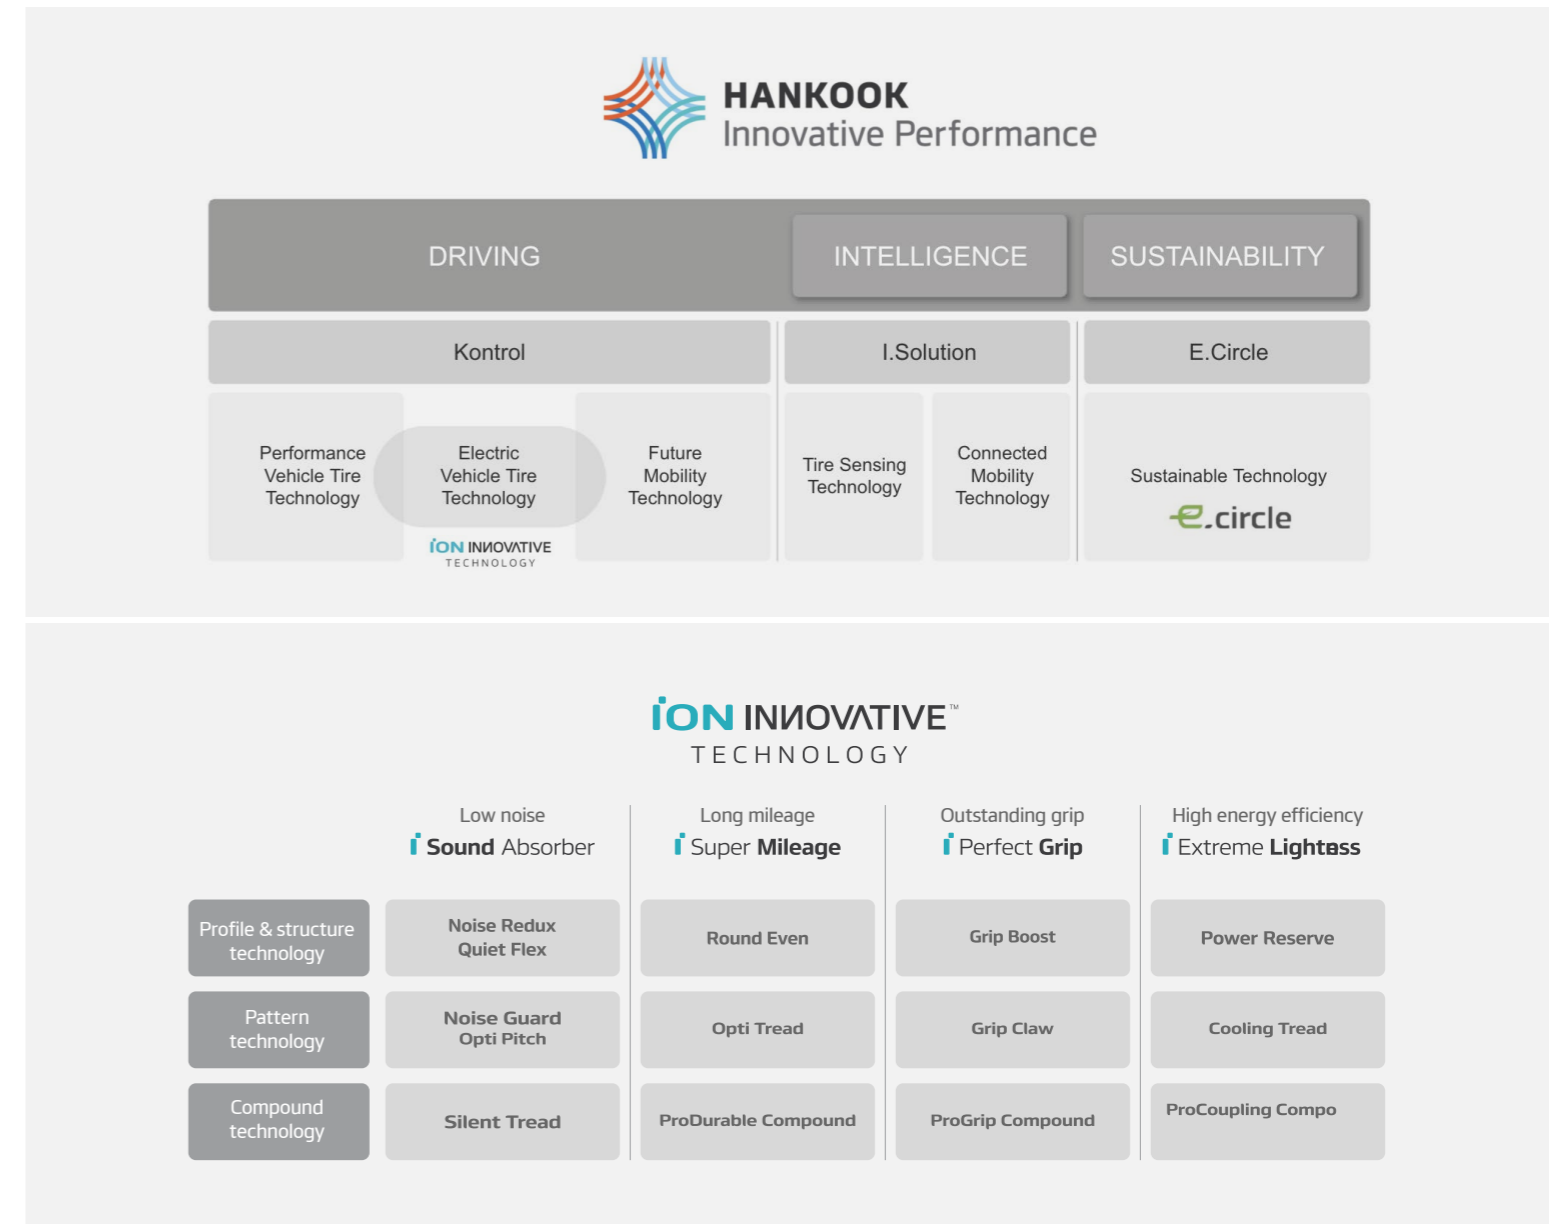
HANKOOK
Innovative Performance

DRIVING

INTELLIGENCE

SUSTAINABILITY

Kontrol

I.Solution

E.Circle

Performance Vehicle Tire Technology

Electric Vehicle Tire Technology

iON INNOVATIVE TECHNOLOGY

Future Mobility Technology

Tire Sensing Technology

Connected Mobility Technology

Sustainable Technology

e.circle

iON INNOVATIVE™
TECHNOLOGY

| | Low noise<br>i Sound Absorber | Long mileage<br>i Super Mileage | Outstanding grip<br>i Perfect Grip | High energy efficiency<br>i Extreme Lightess |
|---|---|---|---|---|
| Profile & structure technology | Noise Redux<br>Quiet Flex | Round Even | Grip Boost | Power Reserve |
| Pattern technology | Noise Guard<br>Opti Pitch | Opti Tread | Grip Claw | Cooling Tread |
| Compound technology | Silent Tread | ProDurable Compound | ProGrip Compound | ProCoupling Compo |